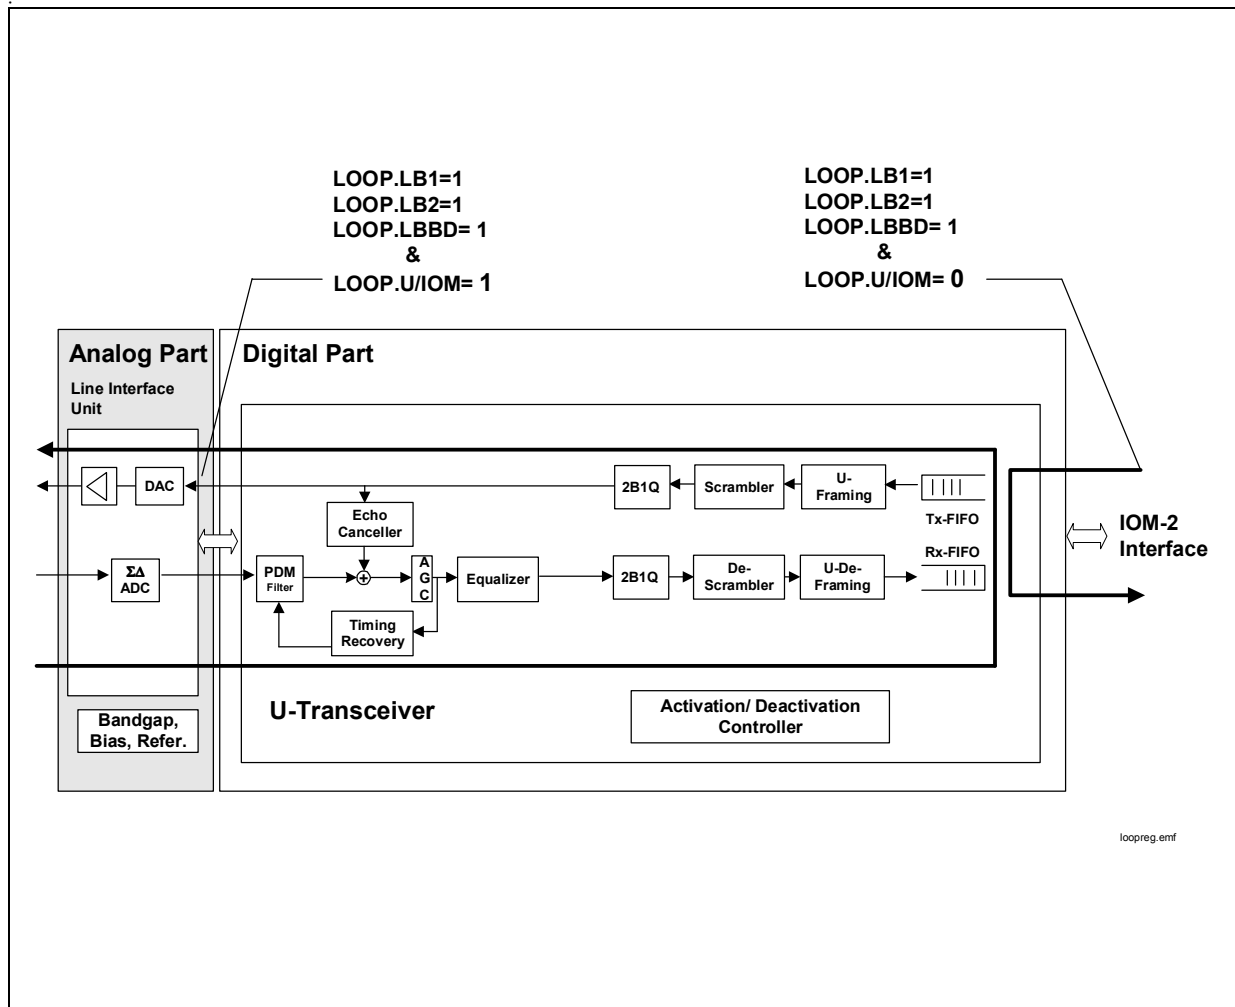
LOOP.LB1=1
LOOP.LB2=1
LOOP.LBBD= 1
&
LOOP.U/IOM= 1

LOOP.LB1=1
LOOP.LB2=1
LOOP.LBBD= 1
&
LOOP.U/IOM= 0

Analog Part

Line Interface Unit

Digital Part

DAC

$\Sigma\Delta$ ADC

Echo Canceller

PDM Filter

A G C

Equalizer

Timing Recovery

2B1Q

Scrambler

U-Framing

Tx-FIFO

Rx-FIFO

2B1Q

De-Scrambler

U-De-Framing

IOM-2 Interface

U-Transceiver

Activation/ Deactivation Controller

Bandgap, Bias, Refer.

loopreg.emf